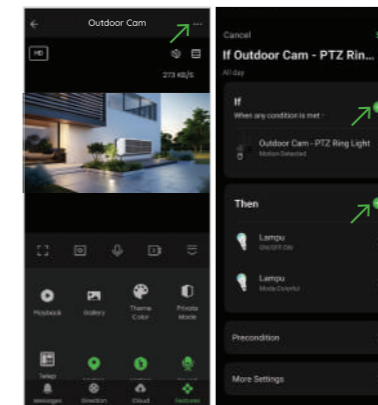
Outdoor Cam

HD

273 KB/S

Playback

Gallery

Theme Color

Private Mode

Messages

Direction

Cloud

Features

Cancel

If Outdoor Cam - PTZ Rin...

All day

If

When any condition is met

Outdoor Cam - PTZ Ring Light

Motion Detected

Then

Lampu

On/Off ON

Lampu

Mode Colorful

Precondition

More Settings